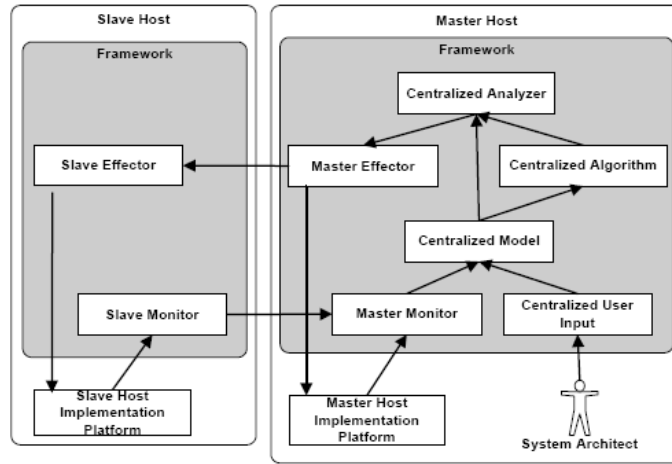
Slave Host

Framework

Slave Effector

Slave Monitor

Slave Host Implementation Platform

Master Host

Framework

Centralized Analyzer

Master Effector

Centralized Algorithm

Centralized Model

Master Monitor

Centralized User Input

Master Host Implementation Platform

System Architect